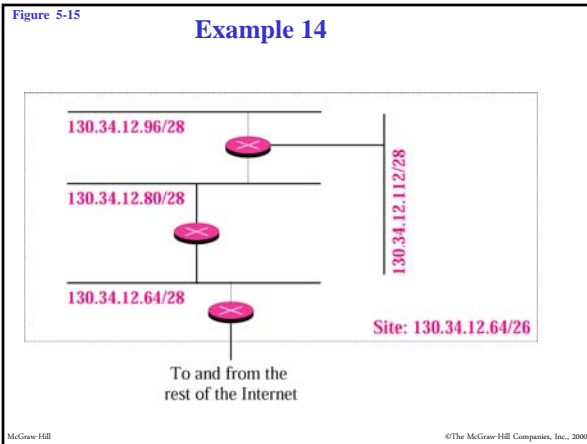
Figure 5-15

Example 14

130.34.12.96/28

130.34.12.112/28

130.34.12.80/28

130.34.12.64/28

Site: 130.34.12.64/26

To and from the rest of the Internet

McGraw-Hill

©The McGraw-Hill Companies, Inc., 2000